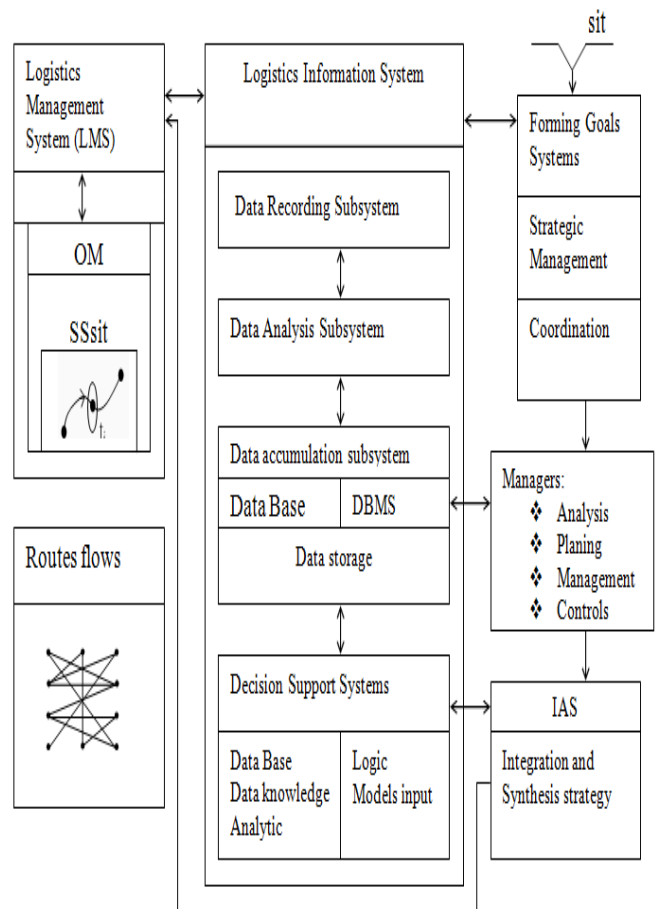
sit

Logistics Management System (LMS)

OM

SSsit

$t_1$

Routes flows

Logistics Information System

Data Recording Subsystem

Data Analysis Subsystem

Data accumulation subsystem

Data Base

DBMS

Data storage

Decision Support Systems

Data Base
Data knowledge
Analytic

Logic
Models input

Forming Goals Systems

Strategic Management

Coordination

Managers:
❖ Analysis
❖ Planing
❖ Management
❖ Controls

IAS

Integration and Synthesis strategy